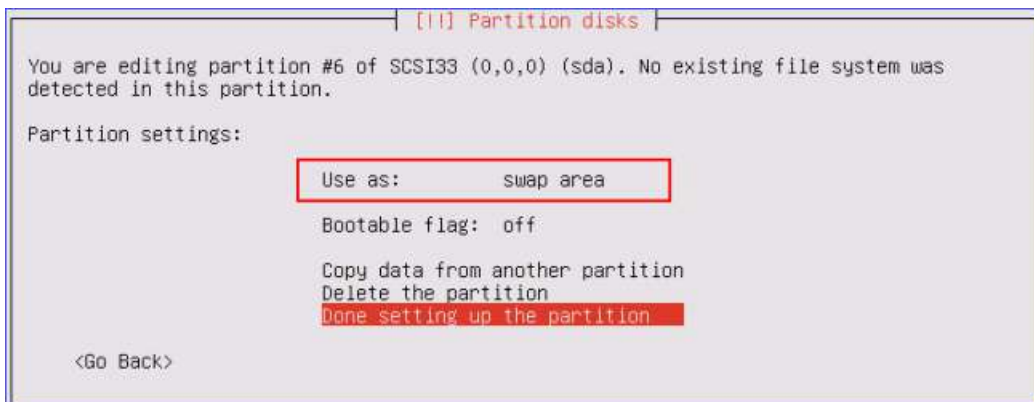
[!!] Partition disks

You are editing partition #6 of SCSI33 (0,0,0) (sda). No existing file system was detected in this partition.

Partition settings:

Use as: swap area

Bootable flag: off

Copy data from another partition
Delete the partition
Done setting up the partition

<Go Back>